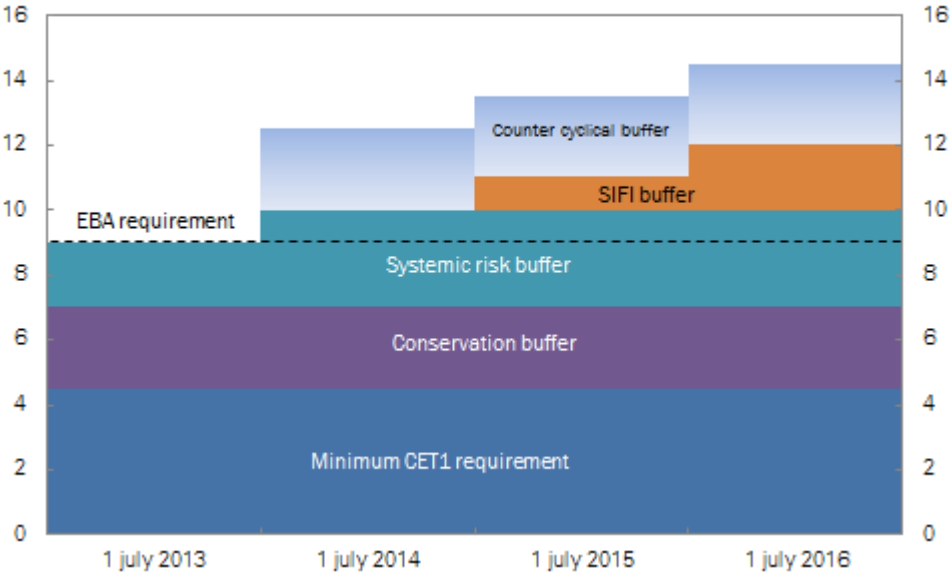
16
14
12
10
8
6
4
2
0

16
14
12
10
8
6
4
2
0

Counter cyclical buffer
SIFI buffer
EBA requirement
Systemic risk buffer
Conservation buffer
Minimum CET1 requirement

1 july 2013
1 july 2014
1 july 2015
1 july 2016